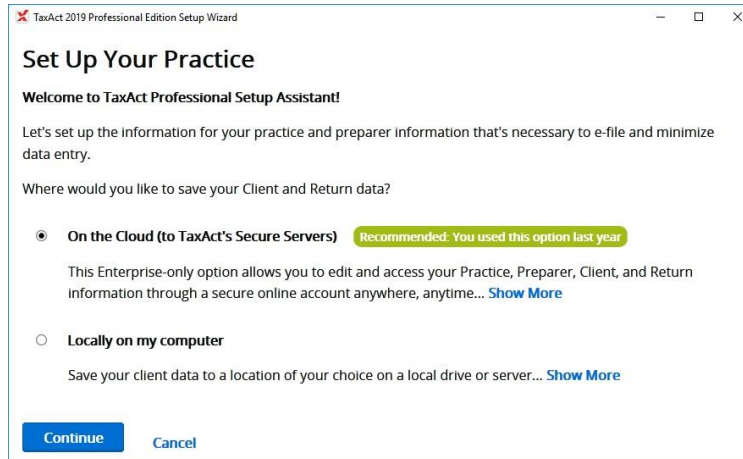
TaxAct 2019 Professional Edition Setup Wizard

Set Up Your Practice

Welcome to TaxAct Professional Setup Assistant!

Let's set up the information for your practice and preparer information that's necessary to e-file and minimize data entry.

Where would you like to save your Client and Return data?

On the Cloud (to TaxAct's Secure Servers) Recommended: You used this option last year

This Enterprise-only option allows you to edit and access your Practice, Preparer, Client, and Return information through a secure online account anywhere, anytime... Show More

Locally on my computer

Save your client data to a location of your choice on a local drive or server... Show More

Continue Cancel